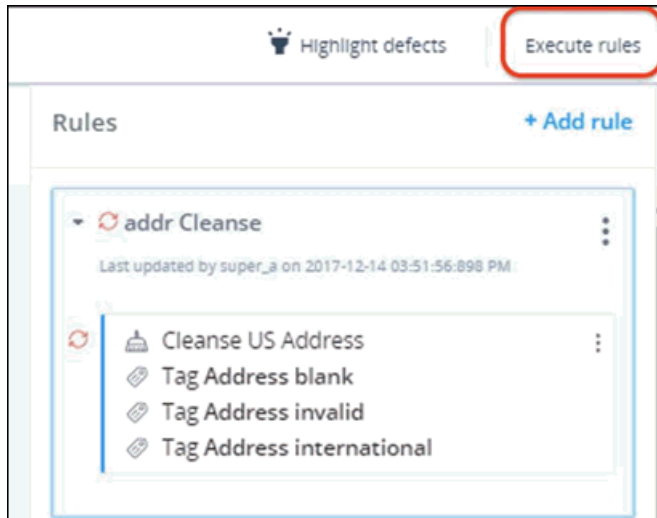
Highlight defects

Execute rules

Rules

+ Add rule

addr Cleanse

Last updated by super_a on 2017-12-14 03:51:56:898 PM

Cleanse US Address

Tag Address blank

Tag Address invalid

Tag Address international